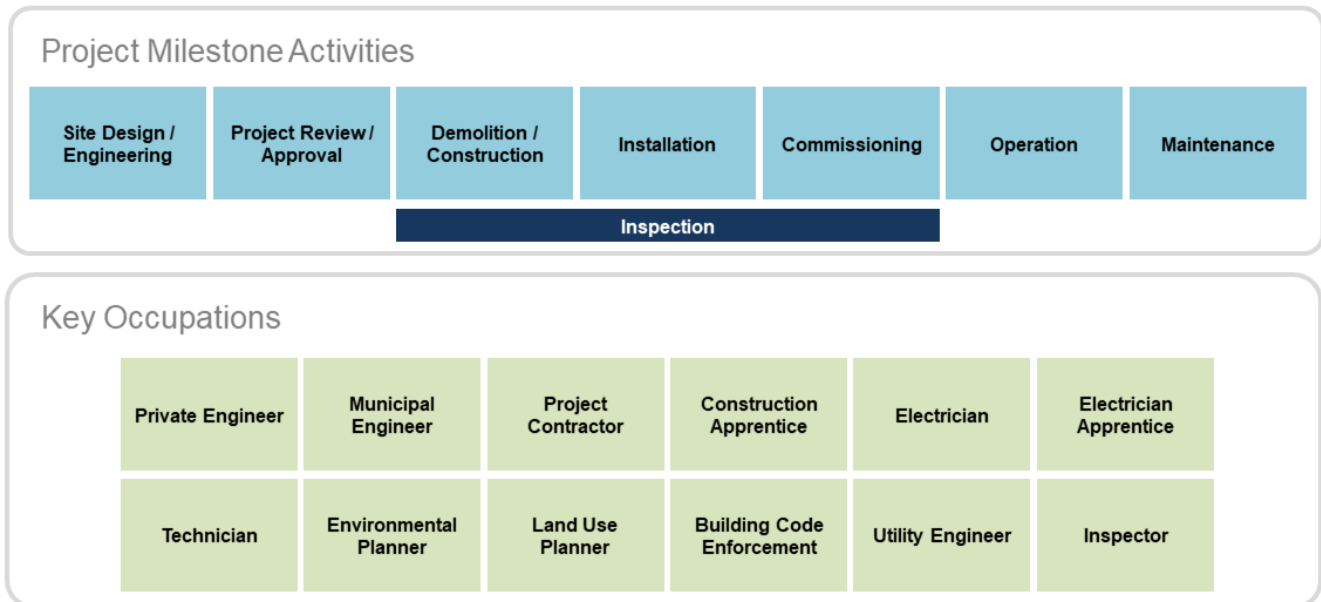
Project Milestone Activities

| Site Design / Engineering | Project Review / Approval | Demolition / Construction | Installation | Commissioning | Operation | Maintenance |
|---|---|---|---|---|---|---|

Inspection

Key Occupations

| Private Engineer | Municipal Engineer | Project Contractor | Construction Apprentice | Electrician | Electrician Apprentice |
|---|---|---|---|---|---|
| Technician | Environmental Planner | Land Use Planner | Building Code Enforcement | Utility Engineer | Inspector |